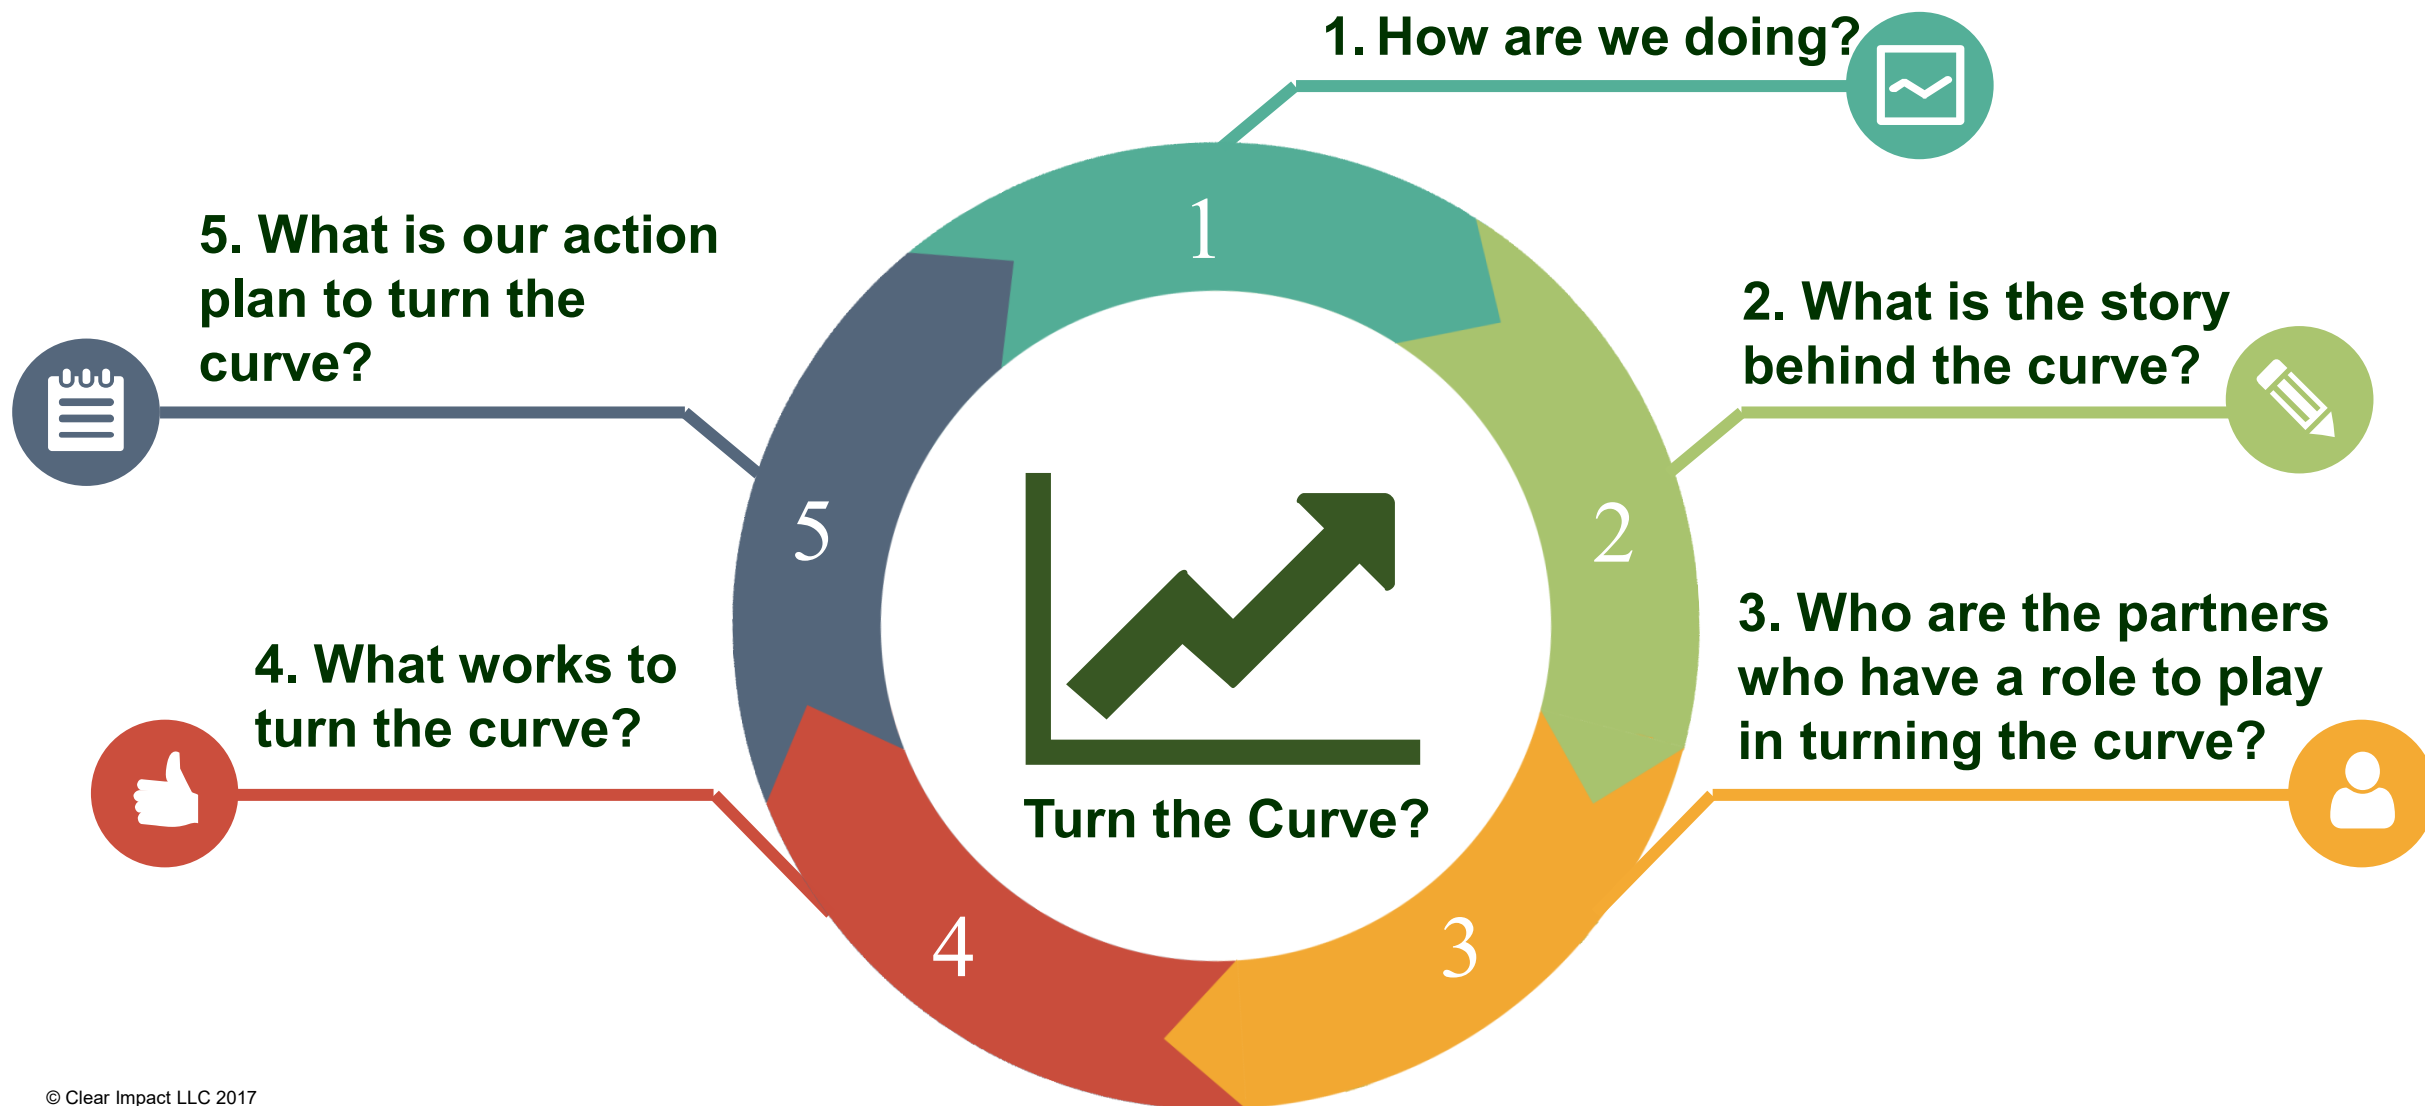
1. How are we doing?

5. What is our action plan to turn the curve?

2. What is the story behind the curve?

1

5

2

Turn the Curve?

3. Who are the partners who have a role to play in turning the curve?

4. What works to turn the curve?

4

3

© Clear Impact LLC 2017